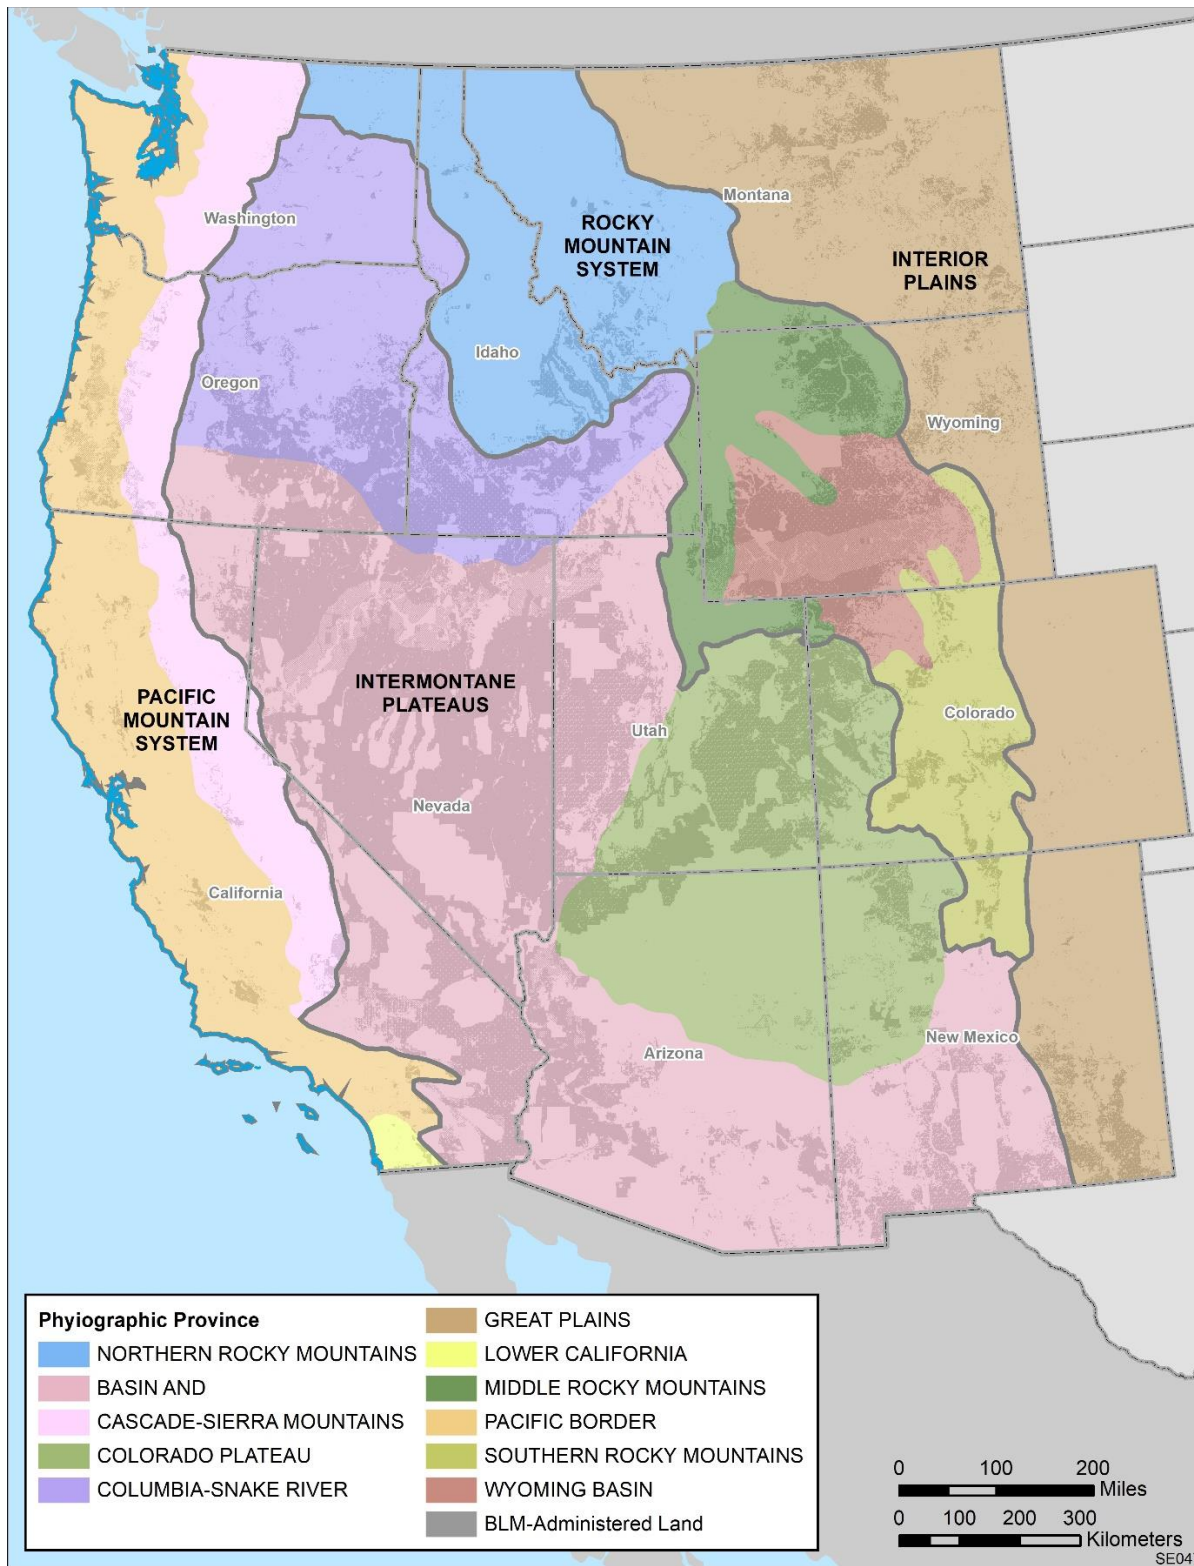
Washington
Montana
ROCKY MOUNTAIN SYSTEM
INTERIOR PLAINS
Idaho
Oregon
Wyoming
PACIFIC MOUNTAIN SYSTEM
INTERMONTANE PLATEAUS
Utah
Colorado
Nevada
California
Arizona
New Mexico

Phyiographic Province
NORTHERN ROCKY MOUNTAINS
BASIN AND
CASCADE-SIERRA MOUNTAINS
COLORADO PLATEAU
COLUMBIA-SNAKE RIVER
GREAT PLAINS
LOWER CALIFORNIA
MIDDLE ROCKY MOUNTAINS
PACIFIC BORDER
SOUTHERN ROCKY MOUNTAINS
WYOMING BASIN
BLM-Administered Land

0 100 200 Miles
0 100 200 300 Kilometers
SE04